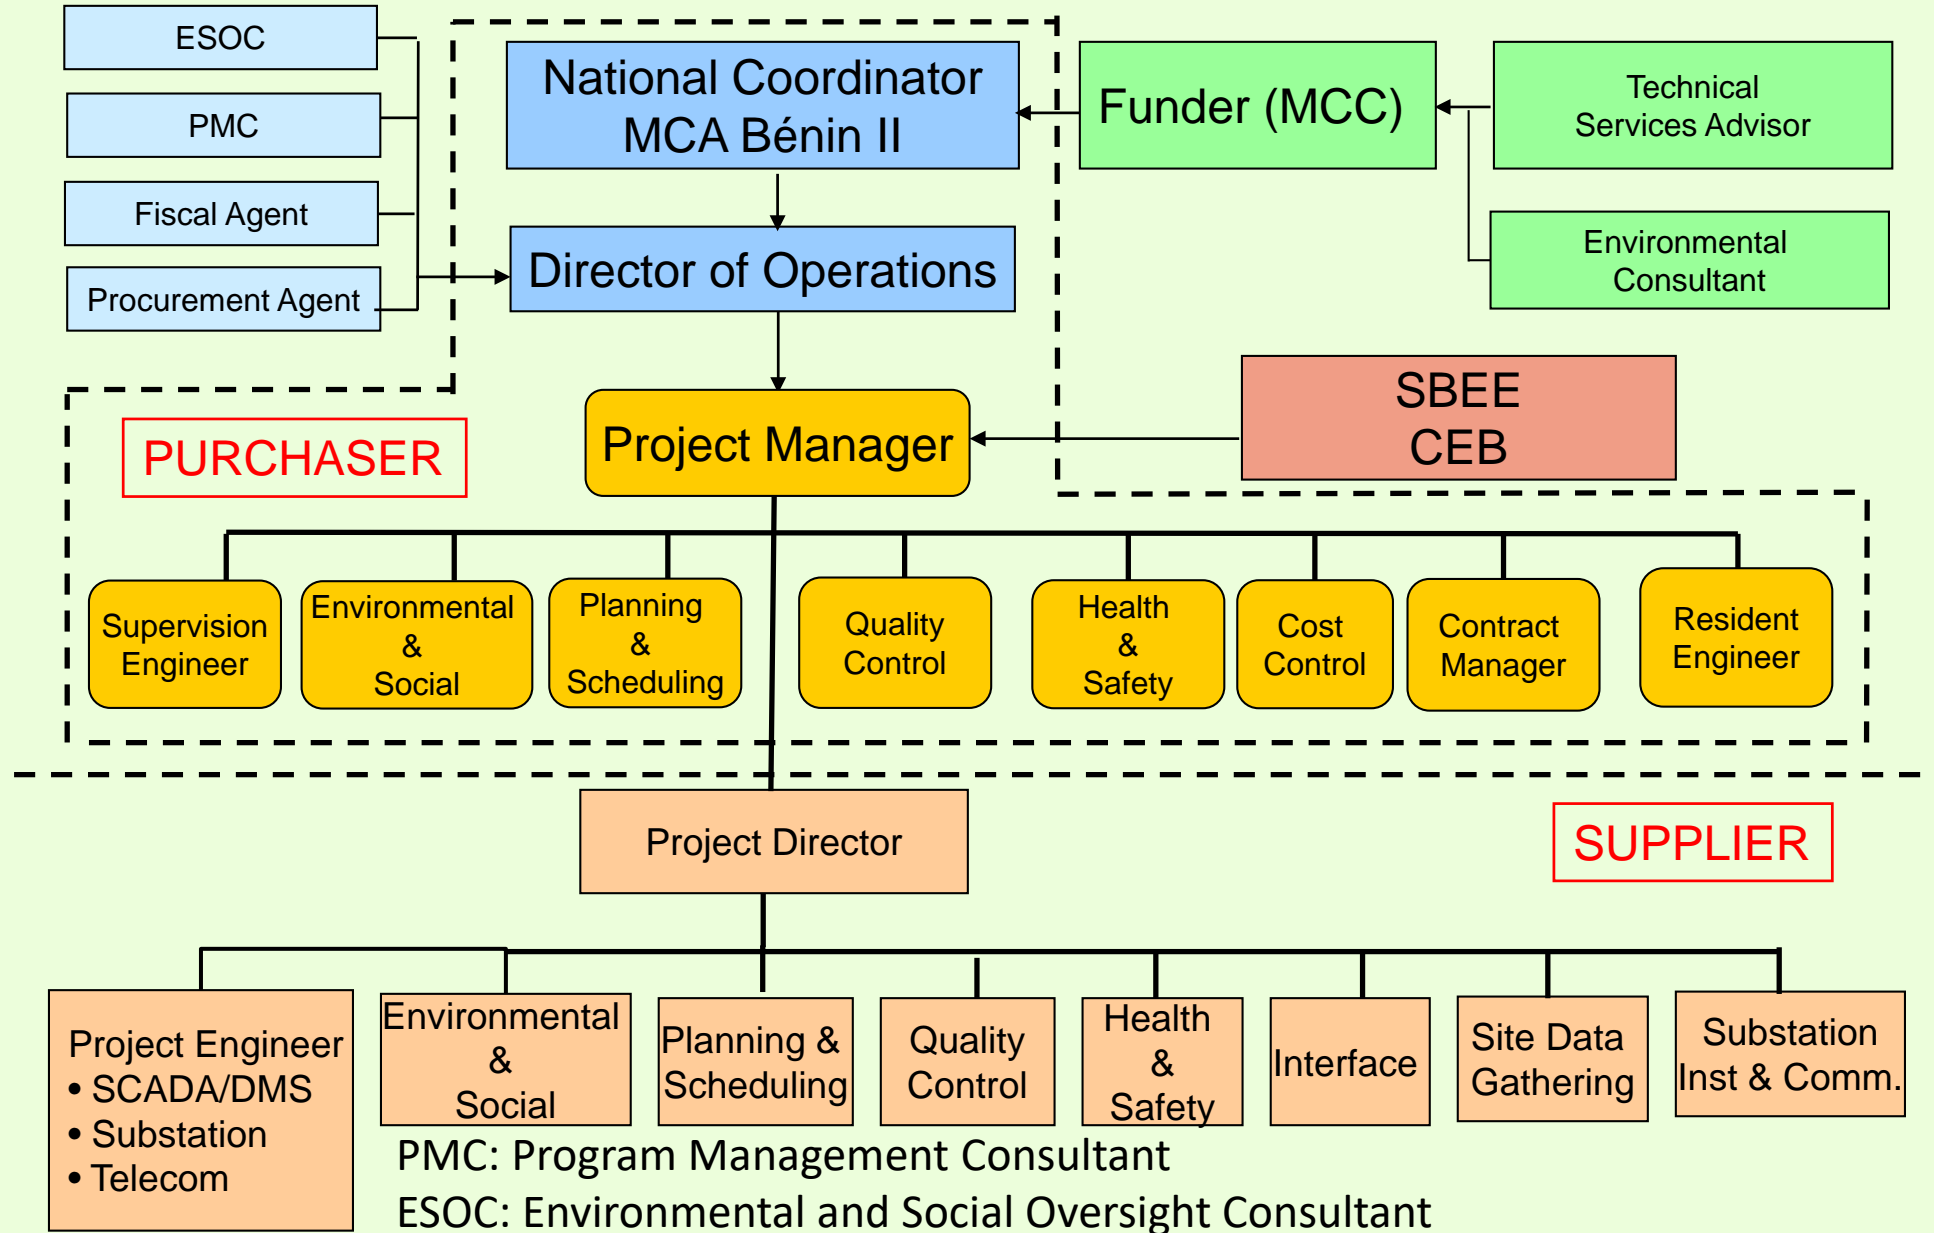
ESOC

PMC

Fiscal Agent

Procurement Agent

National Coordinator
MCA Bénin II

Funder (MCC)

Technical Services Advisor

Environmental Consultant

Director of Operations

SBEE
CEB

PURCHASER

Project Manager

Supervision Engineer

Environmental & Social

Planning & Scheduling

Quality Control

Health & Safety

Cost Control

Contract Manager

Resident Engineer

Project Director

SUPPLIER

Project Engineer
• SCADA/DMS
• Substation
• Telecom

Environmental & Social

Planning & Scheduling

Quality Control

Health & Safety

Interface

Site Data Gathering

Substation Inst & Comm.

PMC: Program Management Consultant
ESOC: Environmental and Social Oversight Consultant